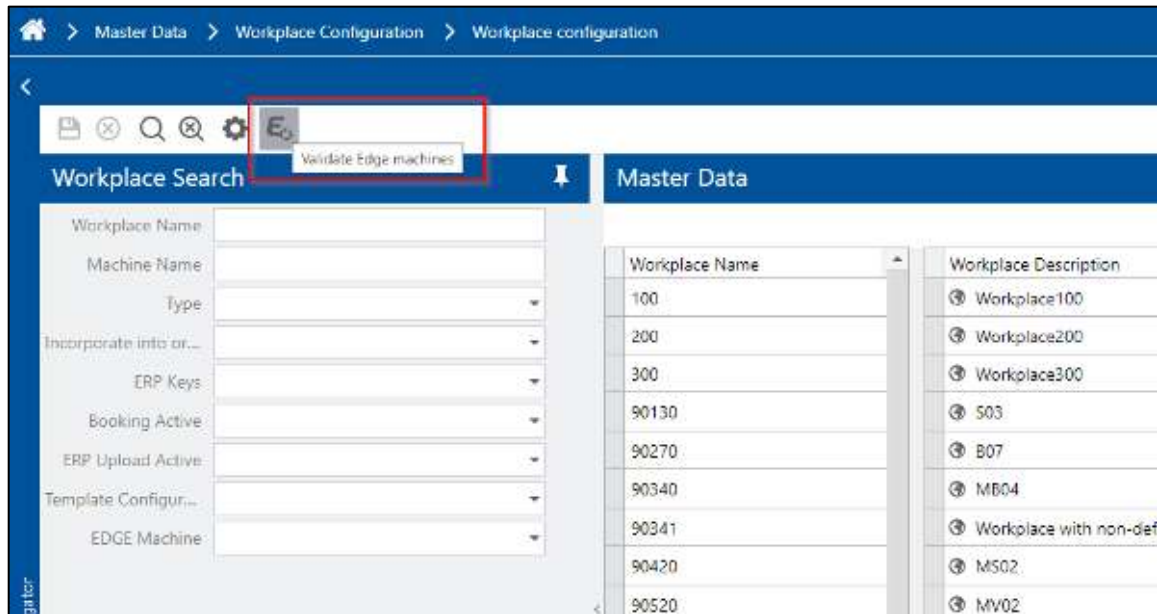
> Master Data > Workplace Configuration > Workplace configuration

<

Validate Edge machines

Workplace Search

Workplace Name
Machine Name
Type
Incorporate into or...
ERP Keys
Booking Active
ERP Upload Active
Template Configur...
EDGE Machine

gator

Master Data

| Workplace Name | Workplace Description |
|---|---|
| 100 | Workplace100 |
| 200 | Workplace200 |
| 300 | Workplace300 |
| 90130 | S03 |
| 90270 | B07 |
| 90340 | MB04 |
| 90341 | Workplace with non-def |
| 90420 | MS02 |
| 90520 | MV02 |